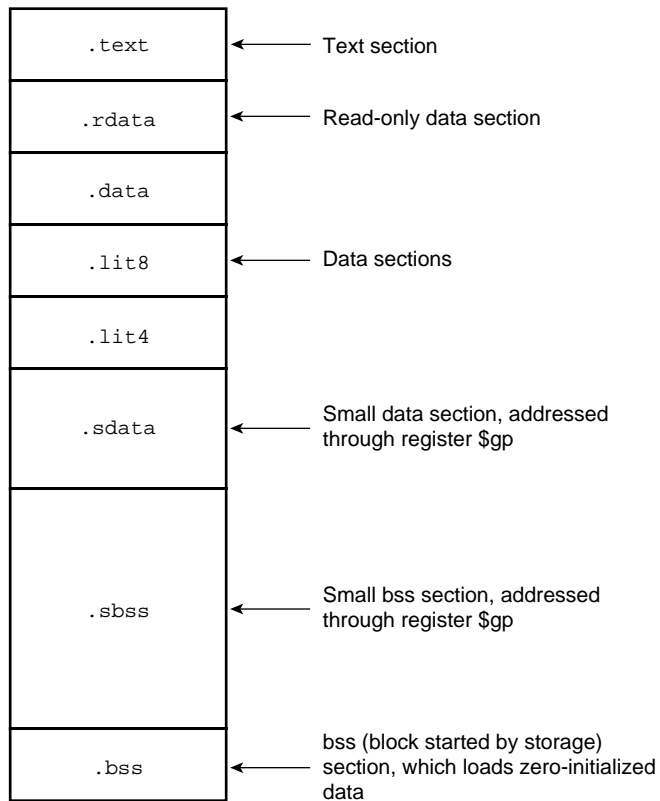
.text

Text section

.rdata

Read-only data section

.data

.lit8

Data sections

.lit4

.sdata

Small data section, addressed through register \$gp

.sbss

Small bss section, addressed through register \$gp

.bss

bss (block started by storage) section, which loads zero-initialized data